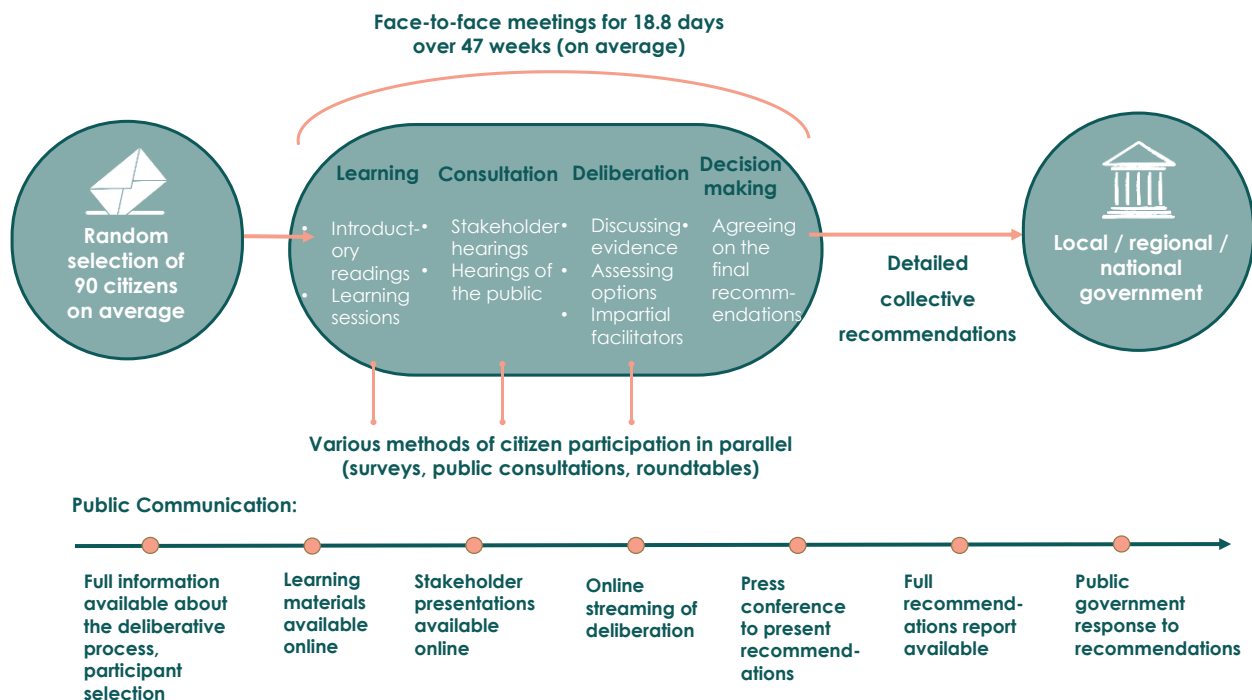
Face-to-face meetings for 18.8 days over 47 weeks (on average)

Random selection of 90 citizens on average

Learning
• Introductory readings
• Learning sessions

Consultation
• Stakeholder hearings
• Hearings of the public

Deliberation
• Discussing evidence
• Assessing options
• Impartial facilitators

Decision making
• Agreeing on the final recommendations

Detailed collective recommendations

Local / regional / national government

Various methods of citizen participation in parallel (surveys, public consultations, roundtables)

Public Communication:

Full information available about the deliberative process, participant selection

Learning materials available online

Stakeholder presentations available online

Online streaming of deliberation

Press conference to present recommendations

Full recommendations report available

Public government response to recommendations